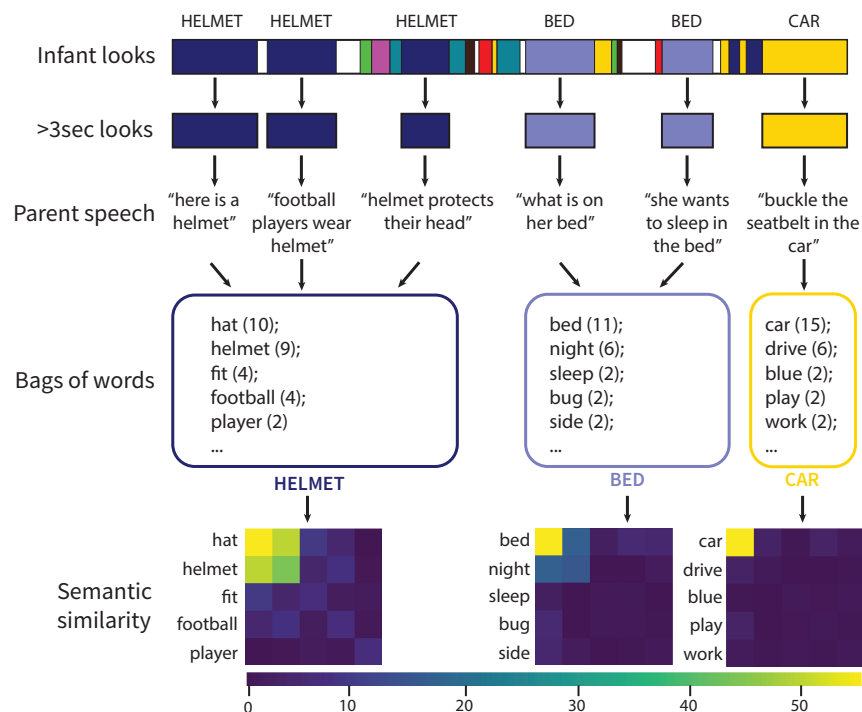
HELMET HELMET HELMET BED BED CAR

Infant looks

>3sec looks

Parent speech

"here is a helmet"

"football players wear helmet"

"helmet protects their head"

"what is on her bed"

"she wants to sleep in the bed"

"buckle the seatbelt in the car"

Bags of words

hat (10);
helmet (9);
fit (4);
football (4);
player (2)
...

bed (11);
night (6);
sleep (2);
bug (2);
side (2);
...

car (15);
drive (6);
blue (2);
play (2)
work (2);
...

HELMET

BED

CAR

Semantic similarity

hat
helmet
fit
football
player

bed
night
sleep
bug
side

car
drive
blue
play
work

0 10 20 30 40 50